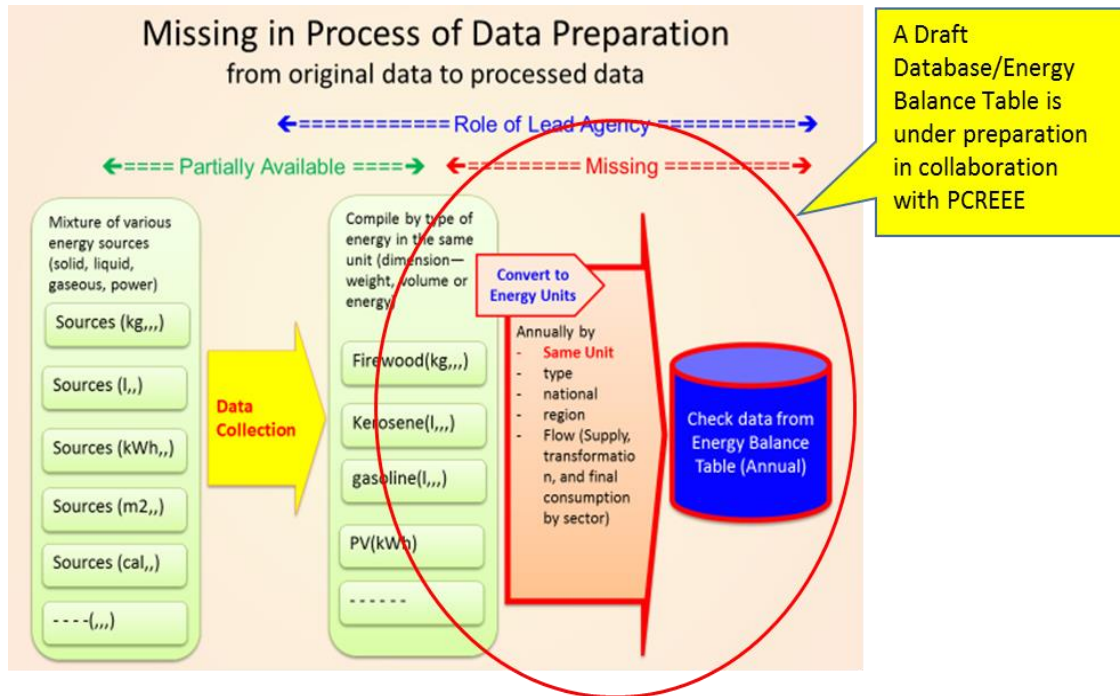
Missing in Process of Data Preparation
from original data to processed data

A Draft Database/Energy Balance Table is under preparation in collaboration with PCREEE

←============ Role of Lead Agency ============→

←==== Partially Available ====→

←========= Missing =========→

Mixture of various energy sources (solid, liquid, gaseous, power)

Sources (kg,,,)

Sources (l,,)

Sources (kWh,,)

Sources (m2,,)

Sources (cal,,)

- - - -(,,,)

Data Collection

Compile by type of energy in the same unit (dimension—weight, volume or energy)

Firewood(kg,,,)

Kerosene(l,,,)

gasoline(l,,,)

PV(kWh)

- - - - - -

Convert to Energy Units

Annually by
- Same Unit
- type
- national
- region
- Flow (Supply, transformation, and final consumption by sector)

Check data from Energy Balance Table (Annual)